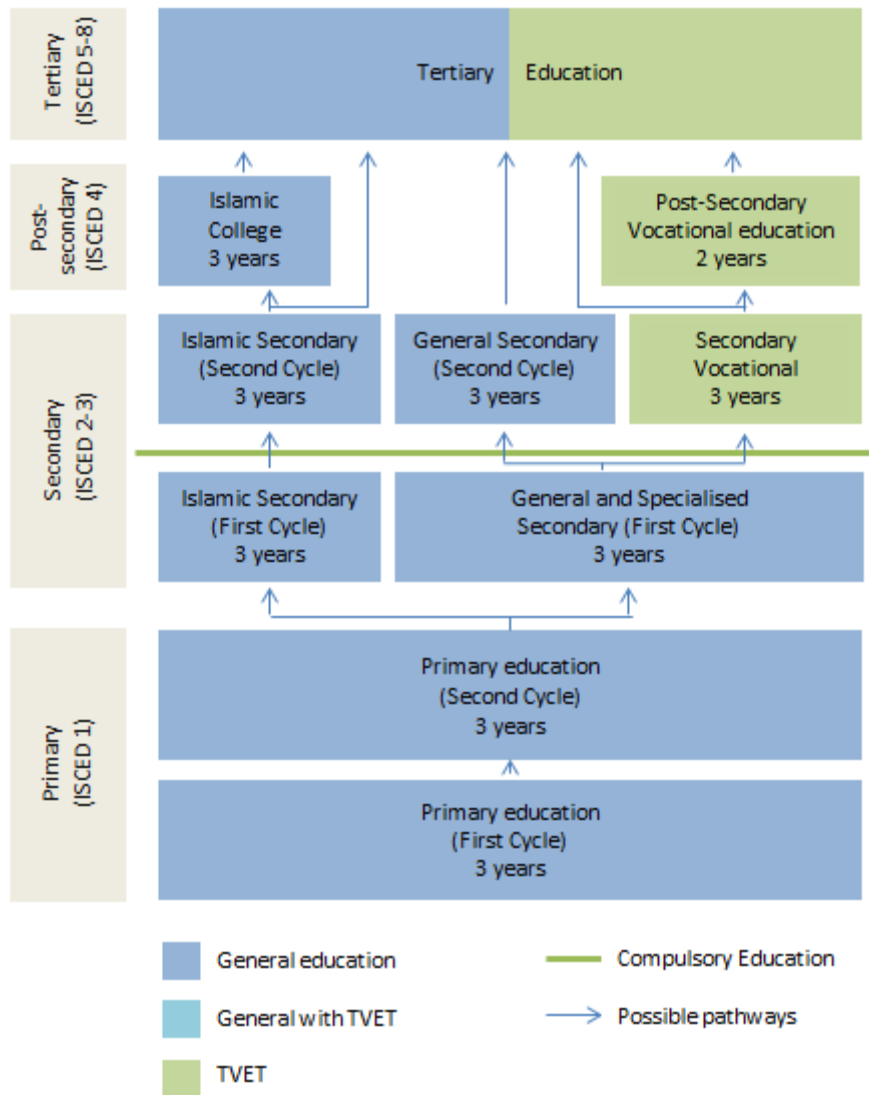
Tertiary (ISCED 5-8)

Tertiary Education

Post-secondary (ISCED 4)

Islamic College 3 years

Post-Secondary Vocational education 2 years

Secondary (ISCED 2-3)

Islamic Secondary (Second Cycle) 3 years

General Secondary (Second Cycle) 3 years

Secondary Vocational 3 years

Islamic Secondary (First Cycle) 3 years

General and Specialised Secondary (First Cycle) 3 years

Primary (ISCED 1)

Primary education (Second Cycle) 3 years

Primary education (First Cycle) 3 years

General education

General with TVET

TVET

Compulsory Education

Possible pathways